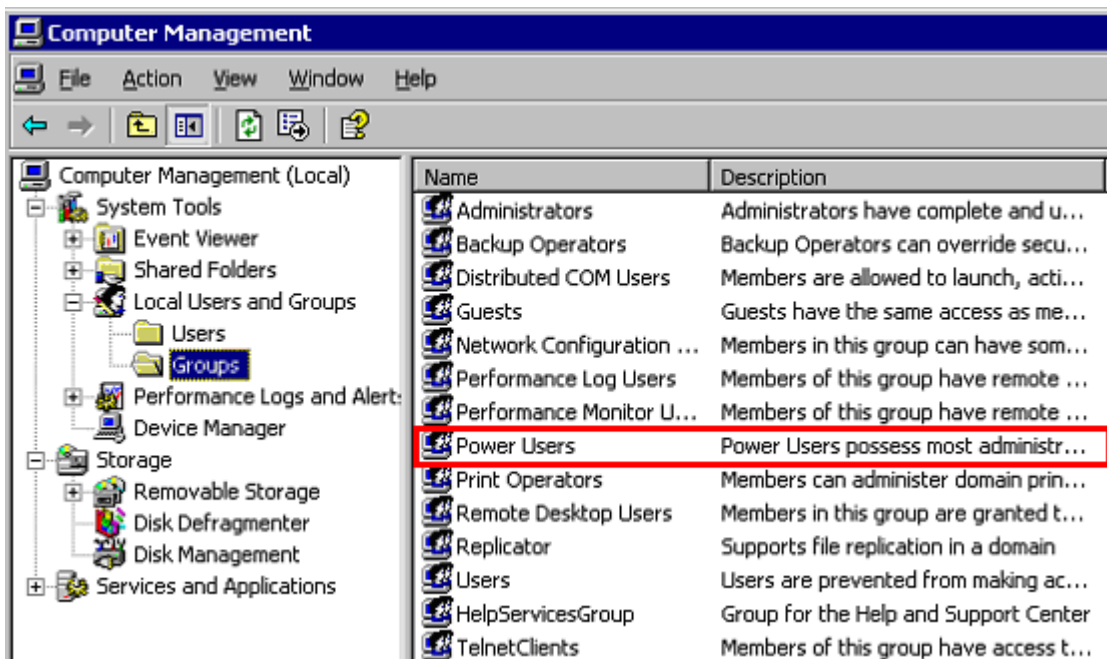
Computer Management

File Action View Window Help

Computer Management (Local)
System Tools
Event Viewer
Shared Folders
Local Users and Groups
Users
Groups
Performance Logs and Alert
Device Manager
Storage
Removable Storage
Disk Defragmenter
Disk Management
Services and Applications

| Name | Description |
|---|---|
| Administrators | Administrators have complete and u... |
| Backup Operators | Backup Operators can override secu... |
| Distributed COM Users | Members are allowed to launch, acti... |
| Guests | Guests have the same access as me... |
| Network Configuration ... | Members in this group can have som... |
| Performance Log Users | Members of this group have remote ... |
| Performance Monitor U... | Members of this group have remote ... |
| Power Users | Power Users possess most administr... |
| Print Operators | Members can administer domain prin... |
| Remote Desktop Users | Members in this group are granted t... |
| Replicator | Supports file replication in a domain |
| Users | Users are prevented from making ac... |
| HelpServicesGroup | Group for the Help and Support Center |
| TelnetClients | Members of this group have access t... |